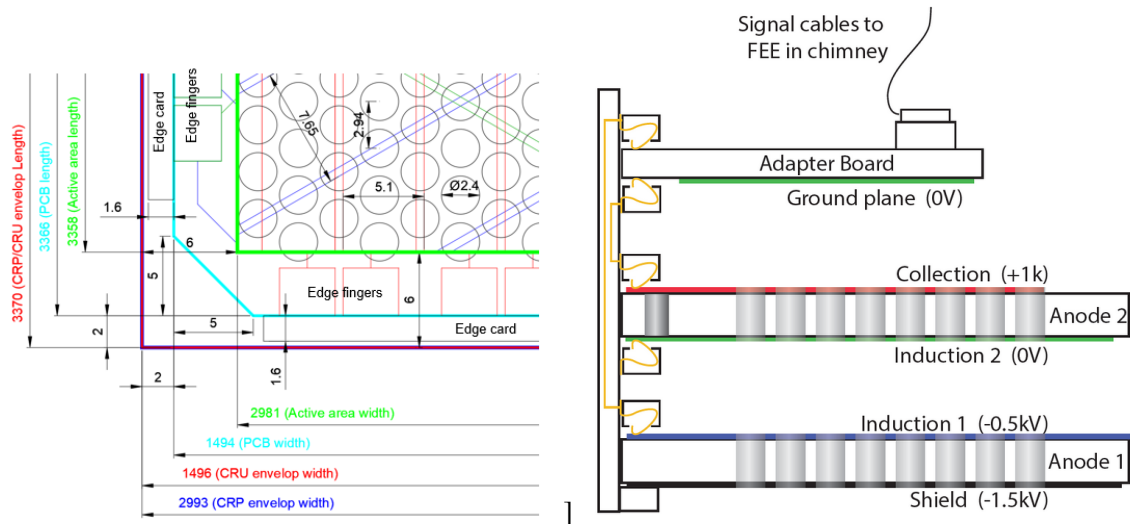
3370 (CRP/CRU envelop Length)
3366 (PCB length)
3358 (Active area length)
Edge card
Edge fingers
7.65
2.94
5.1
Ø2.4
1.6
6
5
Edge fingers
6
2
5
Edge card
1.6
2
2981 (Active area width)
1494 (PCB width)
1496 (CRU envelop width)
2993 (CRP envelop width)

Signal cables to FEE in chimney
Adapter Board
Ground plane (0V)
Collection (+1k)
Anode 2
Induction 2 (0V)
Induction 1 (-0.5kV)
Anode 1
Shield (-1.5kV)